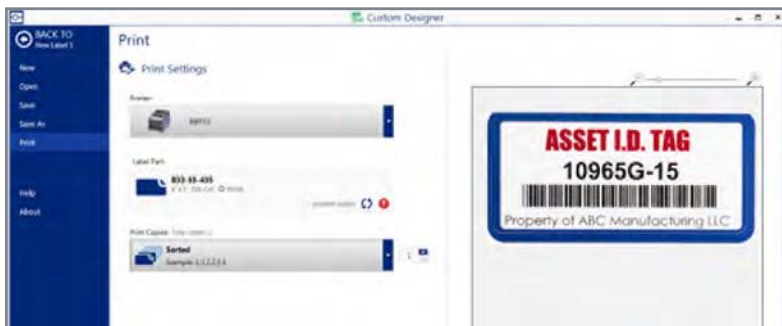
Custom Designer

BACK TO
New Label 1

New
Open
Save
Save As
Print

Help
About

Print

Print Settings

Printer
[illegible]

Label Part
B33-55-435
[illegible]

Print Copies
Sorted
Sample: 1,1,2,2,3,3

1

ASSET I.D. TAG
10965G-15
Property of ABC Manufacturing LLC